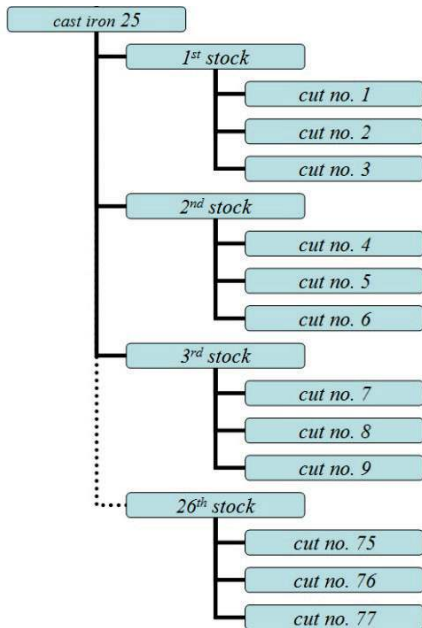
cast iron 25

1$^{st}$ stock

cut no. 1

cut no. 2

cut no. 3

2$^{nd}$ stock

cut no. 4

cut no. 5

cut no. 6

3$^{rd}$ stock

cut no. 7

cut no. 8

cut no. 9

26$^{th}$ stock

cut no. 75

cut no. 76

cut no. 77